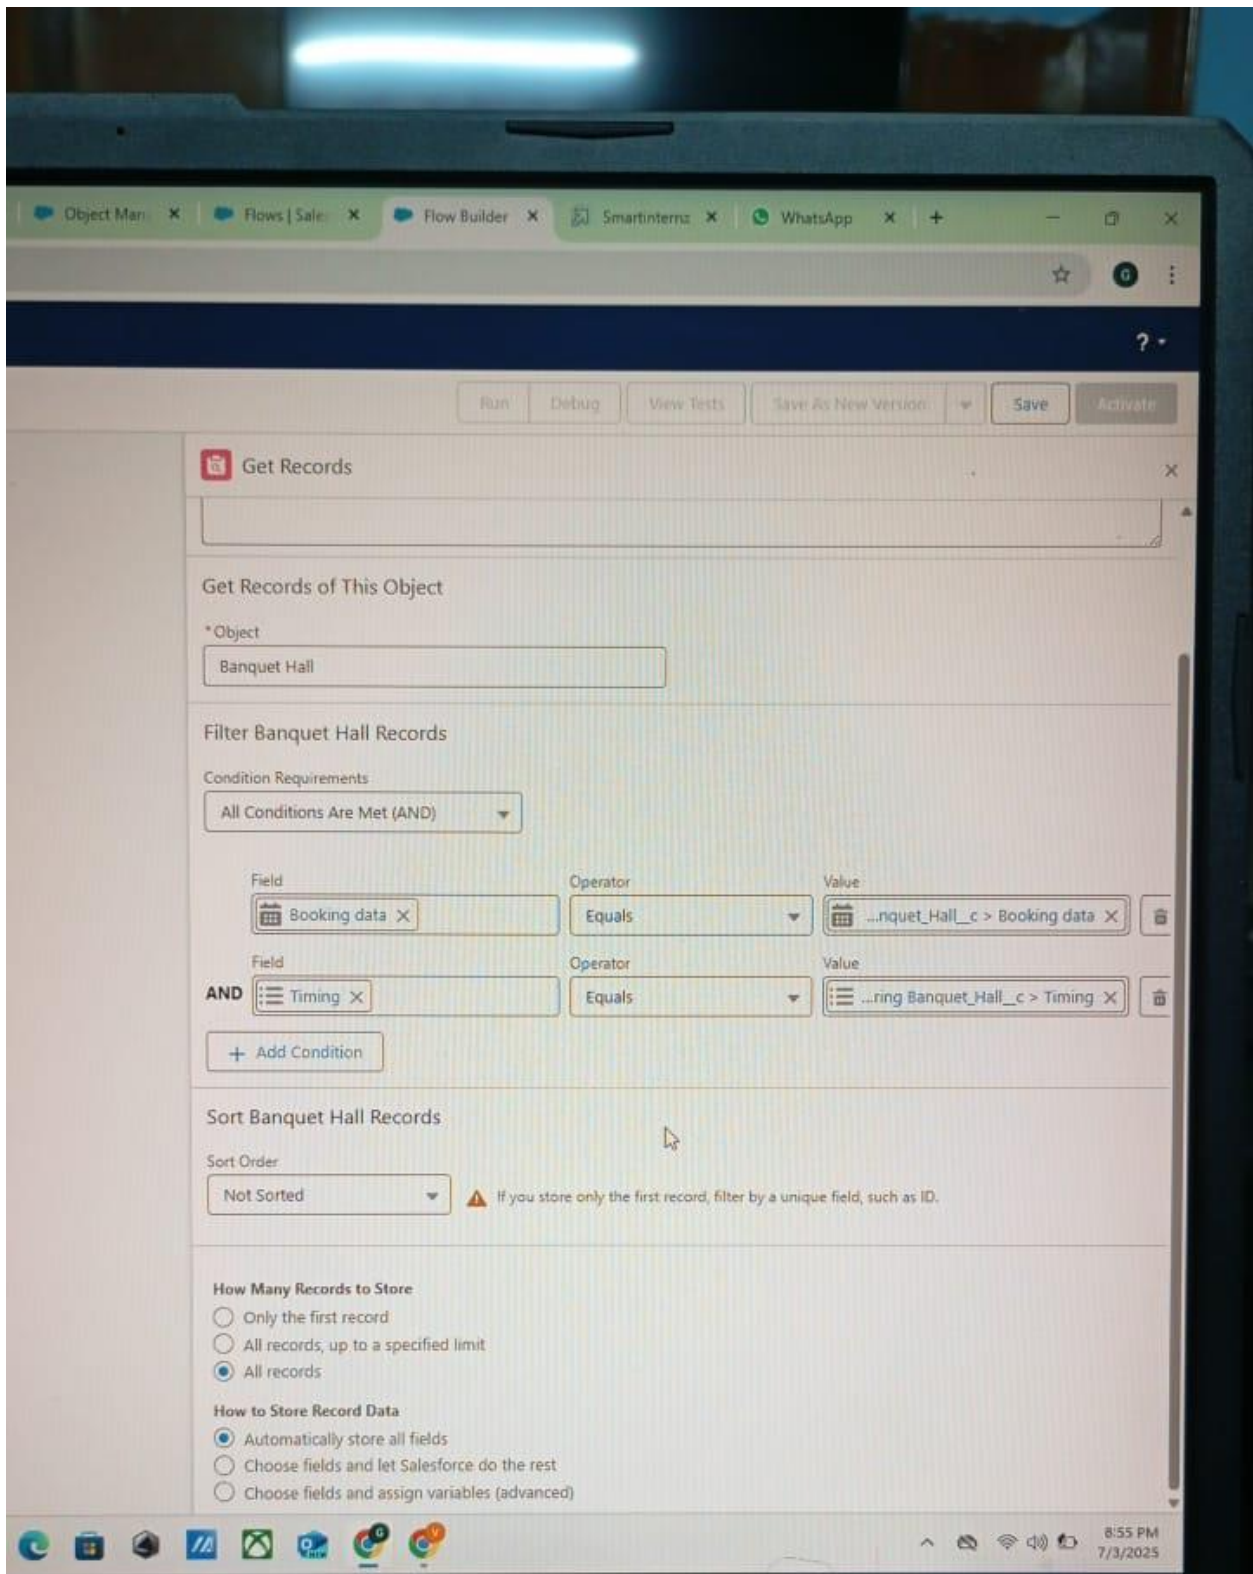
Object Man ×
Flows | Sale ×
Flow Builder ×
Smartinternz ×
WhatsApp ×
+

? ▾

Run
Debug
View Tests
Save As New Version
Save
Activate

Get Records

Get Records of This Object

*Object
Banquet Hall

Filter Banquet Hall Records

Condition Requirements
All Conditions Are Met (AND)

| | Field | Operator | Value |
|---|---|---|---|
| | Booking data × | Equals | ...nquet_Hall__c > Booking data × |
| AND | Timing × | Equals | ...ring Banquet_Hall__c > Timing × |

+ Add Condition

Sort Banquet Hall Records

Sort Order
Not Sorted
If you store only the first record, filter by a unique field, such as ID.

How Many Records to Store
Only the first record
All records, up to a specified limit
All records

How to Store Record Data
Automatically store all fields
Choose fields and let Salesforce do the rest
Choose fields and assign variables (advanced)

8:55 PM
7/3/2025